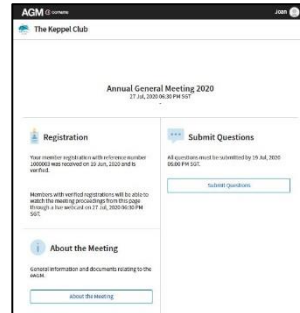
AGM @ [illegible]

JOIN

The Keppel Club

Annual General Meeting 2020

27 Jul, 2020 06:30 PM SGT

Registration

Your member registration with reference number 1000003 was received on 10 Jun, 2020 and is verified.

Members with verified registrations will be able to watch the meeting proceedings from this page through a live webcast on 27 Jul, 2020 06:30 PM SGT.

Submit Questions

All questions must be submitted by 19 Jul, 2020 06:00 PM SGT.

Submit Questions

About the Meeting

General information and documents relating to the AGM.

About the Meeting